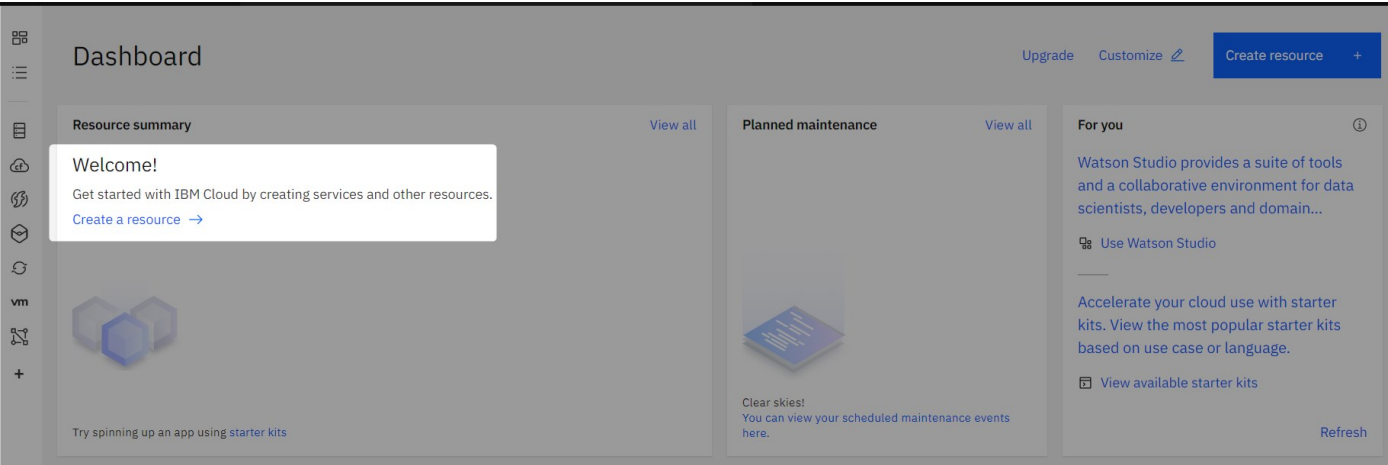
vm
+

Dashboard

Upgrade Customize Create resource +

Resource summary View all

Welcome!
Get started with IBM Cloud by creating services and other resources.
Create a resource →

Try spinning up an app using starter kits

Planned maintenance View all

Clear skies!
You can view your scheduled maintenance events here.

For you

Watson Studio provides a suite of tools and a collaborative environment for data scientists, developers and domain...

Use Watson Studio

Accelerate your cloud use with starter kits. View the most popular starter kits based on use case or language.

View available starter kits

Refresh